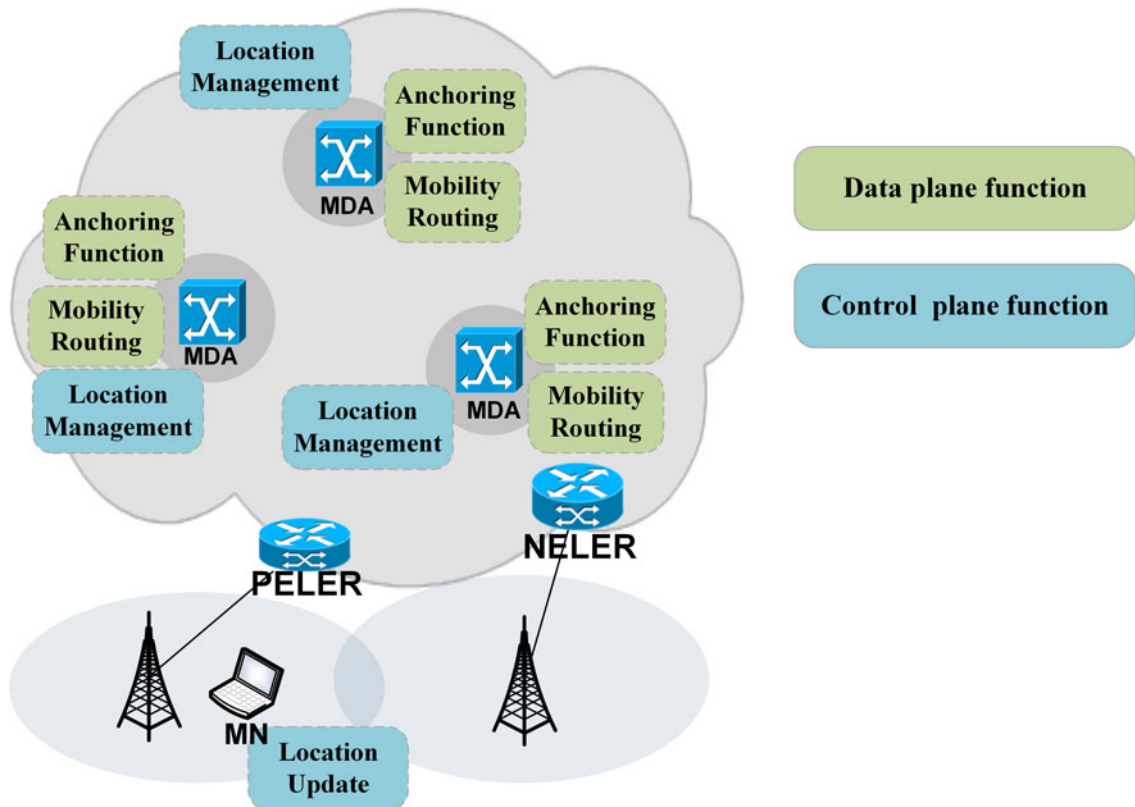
Location Management

Anchoring Function

MDA

Mobility Routing

Anchoring Function

Mobility Routing

MDA

Location Management

Anchoring Function

Location Management

MDA

Mobility Routing

PELER

NELER

MN

Location Update

Data plane function

Control plane function